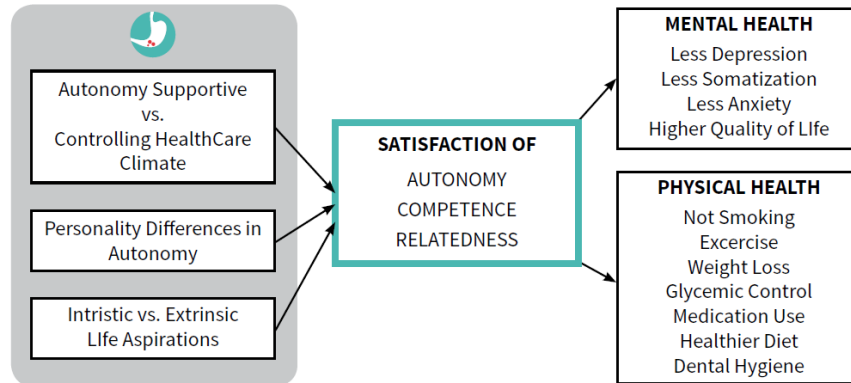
Autonomy Supportive vs. Controlling HealthCare Climate

Personality Differences in Autonomy

Intristic vs. Extrinsic LIfe Aspirations

SATISFACTION OF
AUTONOMY
COMPETENCE
RELATEDNESS

MENTAL HEALTH
Less Depression
Less Somatization
Less Anxiety
Higher Quality of LIfe

PHYSICAL HEALTH
Not Smoking
Excercise
Weight Loss
Glycemic Control
Medication Use
Healthier Diet
Dental Hygiene